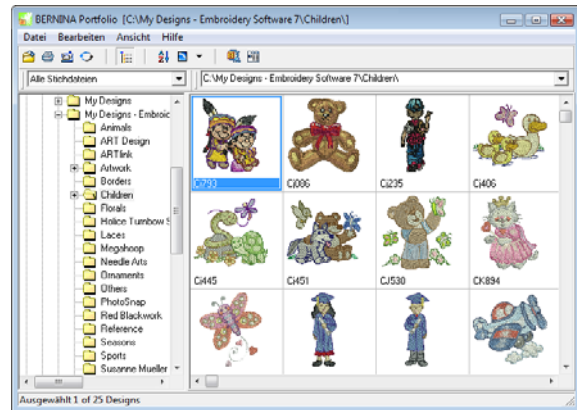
BERNINA Portfolio [C:\My Designs - Embroidery Software 7\Children\]

Datei Bearbeiten Ansicht Hilfe

Alle Stichdateien

C:\My Designs - Embroidery Software 7\Children\

My Designs
My Designs - Embroid
Animals
ART Design
ARTlink
Artwork
Borders
Children
Florals
Hollice Turnbow S
Laces
Megahoop
Needle Arts
Ornaments
Others
PhotoSnap
Red Blackwork
Reference
Seasons
Sports
Susanne Mueller

CJ793
CJ086
CJ235
CJ406
CJ445
CJ451
CJ530
CK894

Ausgewählt 1 of 25 Designs